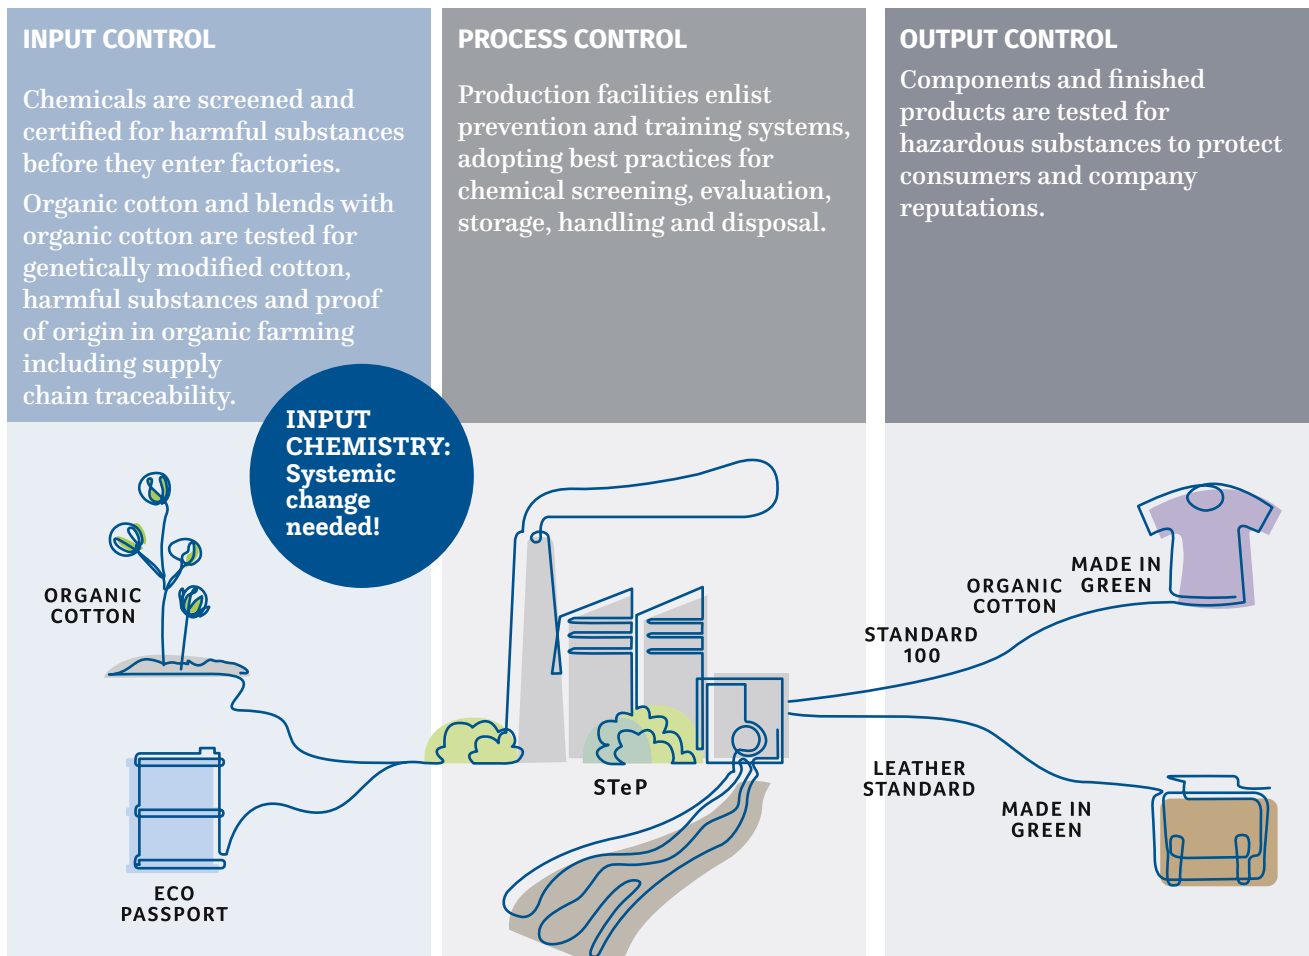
INPUT CONTROL

Chemicals are screened and certified for harmful substances before they enter factories.

Organic cotton and blends with organic cotton are tested for genetically modified cotton, harmful substances and proof of origin in organic farming including supply chain traceability.

PROCESS CONTROL

Production facilities enlist prevention and training systems, adopting best practices for chemical screening, evaluation, storage, handling and disposal.

OUTPUT CONTROL

Components and finished products are tested for hazardous substances to protect consumers and company reputations.

INPUT CHEMISTRY: Systemic change needed!

ORGANIC COTTON

ECO PASSPORT

STeP

STANDARD 100

ORGANIC COTTON

MADE IN GREEN

LEATHER STANDARD

MADE IN GREEN